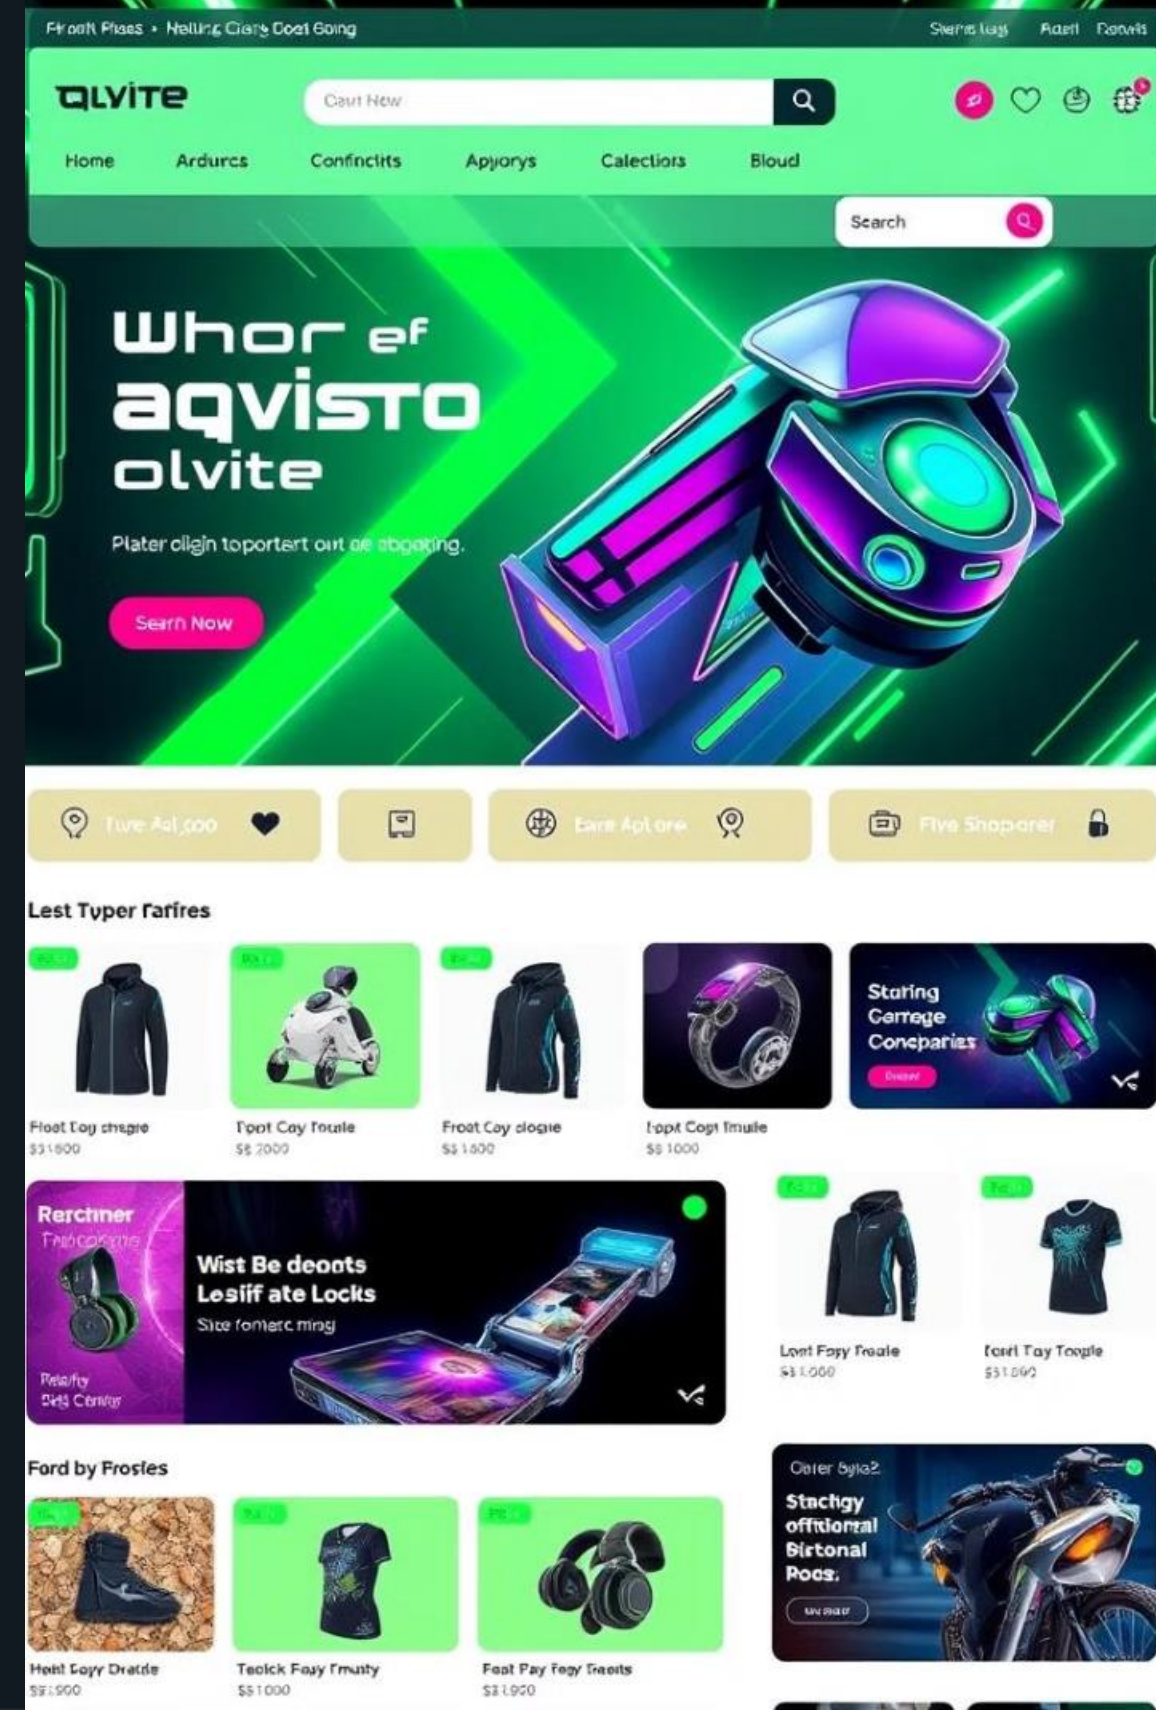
Fт oatt Plaєs • Nelling Ciary Doat Going

Sterns lug Rasil Faovis

QLVITE

Caut New

Home Ardurcs Confincits Apyorys Calectiors Bloud

Search

Whor ef aqvisto olvite

Plater cilgin toportert ont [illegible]

Searn Now

Ture Ad,200

Eare Apl ore

Five Shoporer

Lest Typer Fafires

Float Coy chagre
$51600

Tpot Cay Toule
$$ 7000

Froat Coy clogue
$$ 1600

Lopt Cogt Imule
$$ 1000

Staring Gemege Conpparies

Rerchner
Trabcontre

Wist Be deonts
Lesiif ate Locks
Stce fometc ming

Rela/ty
Eris Cenfer

Loat Fory Freale
$$1,000

Tont Tay Toople
$51090

Ford by Frosles

Holt Foyy Dratde
$$1900

Teolck Fayy Fmuty
$$1000

Foat Pay Foyy Traeits
$$1920

Oater Byle2

Stachgy offitiorral Birtonal Pocs.